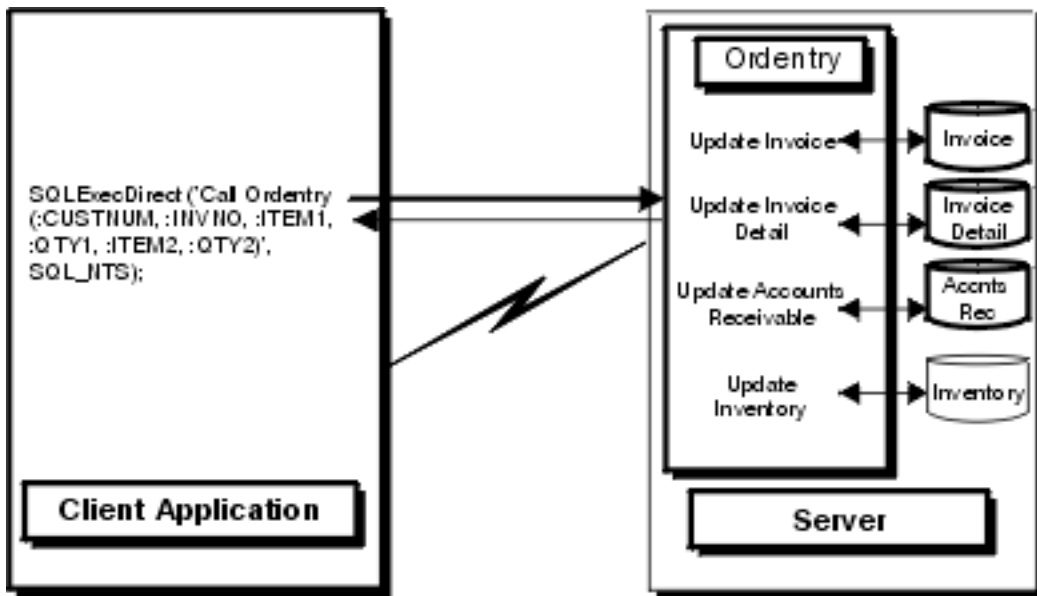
SQLExecDirect ('Call Ordentry (:CUSTNUM, :INVNO, :ITEM1, :QTY1, :ITEM2, :QTY2)', SQL_NTS);

Client Application

Ordentry

Update Invoice

Update Invoice Detail

Update Accounts Receivable

Update Inventory

Invoice

Invoice Detail

Accnts Rec

Inventory

Server